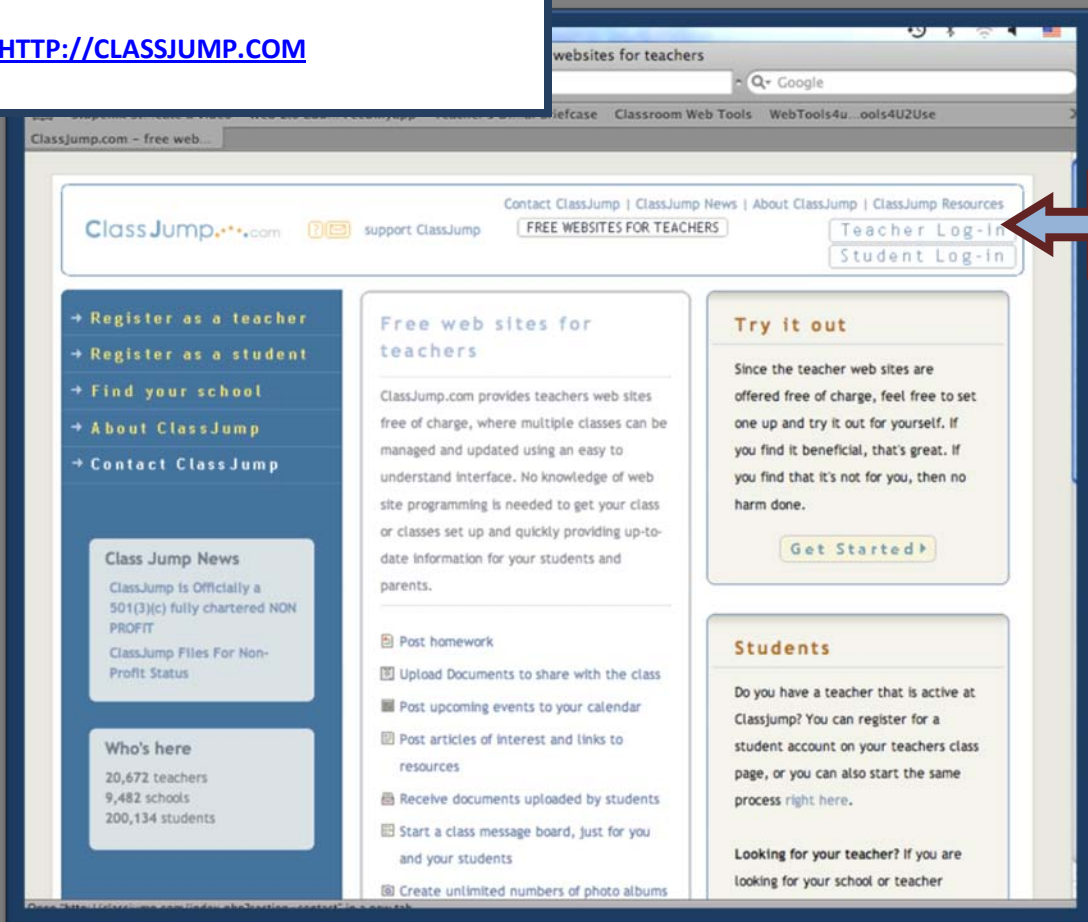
HTTP://CLASSJUMP.COM

websites for teachers

Q- Google

Classroom Web Tools WebTools4u...ools4U2Use

ClassJump.com - free web...

ClassJump.com

support ClassJump

FREE WEBSITES FOR TEACHERS

Contact ClassJump | ClassJump News | About ClassJump | ClassJump Resources

Teacher Log-in

Student Log-in

→ Register as a teacher
→ Register as a student
→ Find your school
→ About ClassJump
→ Contact ClassJump

Class Jump News

ClassJump is Officially a 501(3)(c) fully chartered NON PROFIT

ClassJump Files For Non-Profit Status

Who's here

20,672 teachers
9,482 schools
200,134 students

Free web sites for teachers

ClassJump.com provides teachers web sites free of charge, where multiple classes can be managed and updated using an easy to understand interface. No knowledge of web site programming is needed to get your class or classes set up and quickly providing up-to-date information for your students and parents.

Post homework
Upload Documents to share with the class
Post upcoming events to your calendar
Post articles of interest and links to resources
Receive documents uploaded by students
Start a class message board, just for you and your students
Create unlimited numbers of photo albums

Try it out

Since the teacher web sites are offered free of charge, feel free to set one up and try it out for yourself. If you find it beneficial, that's great. If you find that it's not for you, then no harm done.

Get Started

Students

Do you have a teacher that is active at Classjump? You can register for a student account on your teachers class page, or you can also start the same process right here.

Looking for your teacher? If you are looking for your school or teacher

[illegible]